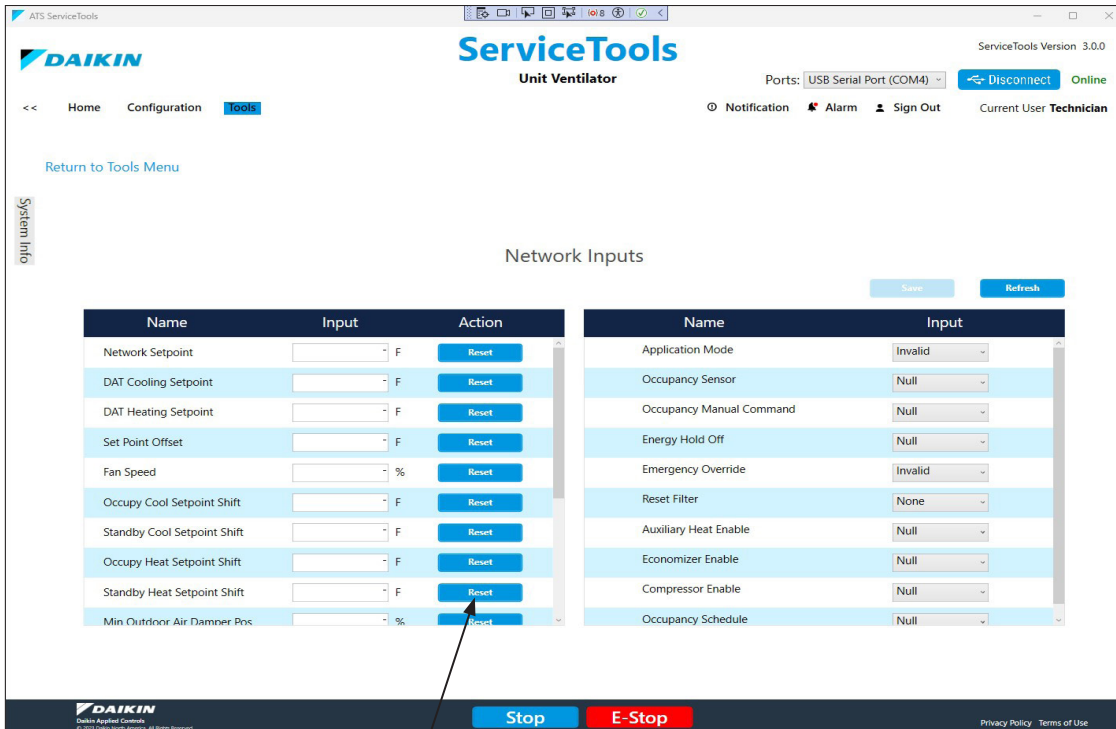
ATS ServiceTools

DAIKIN

ServiceTools

Unit Ventilator

ServiceTools Version 3.0.0

Ports: USB Serial Port (COM4)

Disconnect

Online

<< Home Configuration Tools

Notification Alarm Sign Out

Current User Technician

Return to Tools Menu

System Info

Network Inputs

Save

Refresh

| Name | Input | Action |
|---|---|---|
| Network Setpoint | F | Reset |
| DAT Cooling Setpoint | F | Reset |
| DAT Heating Setpoint | F | Reset |
| Set Point Offset | F | Reset |
| Fan Speed | % | Reset |
| Occupy Cool Setpoint Shift | F | Reset |
| Standby Cool Setpoint Shift | F | Reset |
| Occupy Heat Setpoint Shift | F | Reset |
| Standby Heat Setpoint Shift | F | Reset |
| Min Outdoor Air Damper Pos | % | Reset |

| Name | Input |
|---|---|
| Application Mode | Invalid |
| Occupancy Sensor | Null |
| Occupancy Manual Command | Null |
| Energy Hold Off | Null |
| Emergency Override | Invalid |
| Reset Filter | None |
| Auxiliary Heat Enable | Null |
| Economizer Enable | Null |
| Compressor Enable | Null |
| Occupancy Schedule | Null |

DAIKIN
Daikin Applied Controls
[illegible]

Stop

E-Stop

Privacy Policy Terms of Use